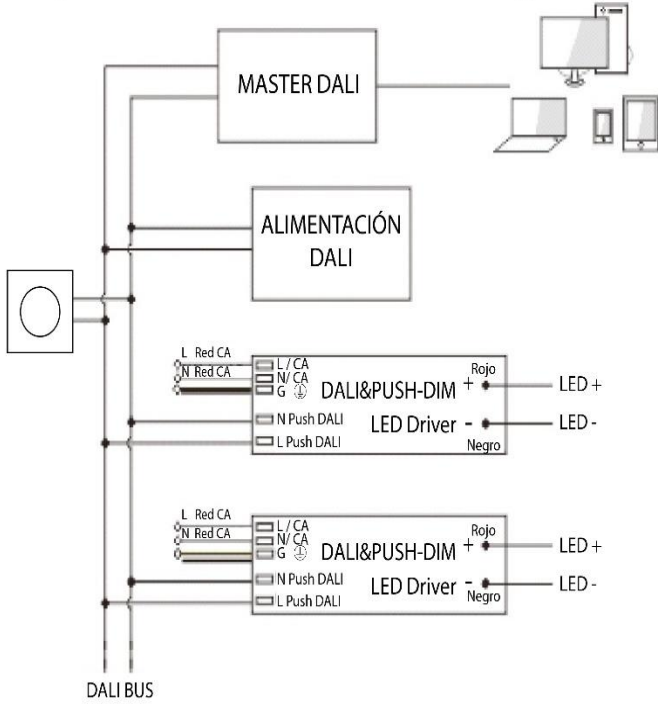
MASTER DALI

ALIMENTACIÓN DALI

L Red CA
N Red CA
L / CA
N/ CA
G
DALI&PUSH-DIM
Rojo
+
LED +
N Push DALI
L Push DALI
LED Driver
-
Negro
LED -

L Red CA
N Red CA
L / CA
N/ CA
G
DALI&PUSH-DIM
Rojo
+
LED +
N Push DALI
L Push DALI
LED Driver
-
Negro
LED -

DALI BUS